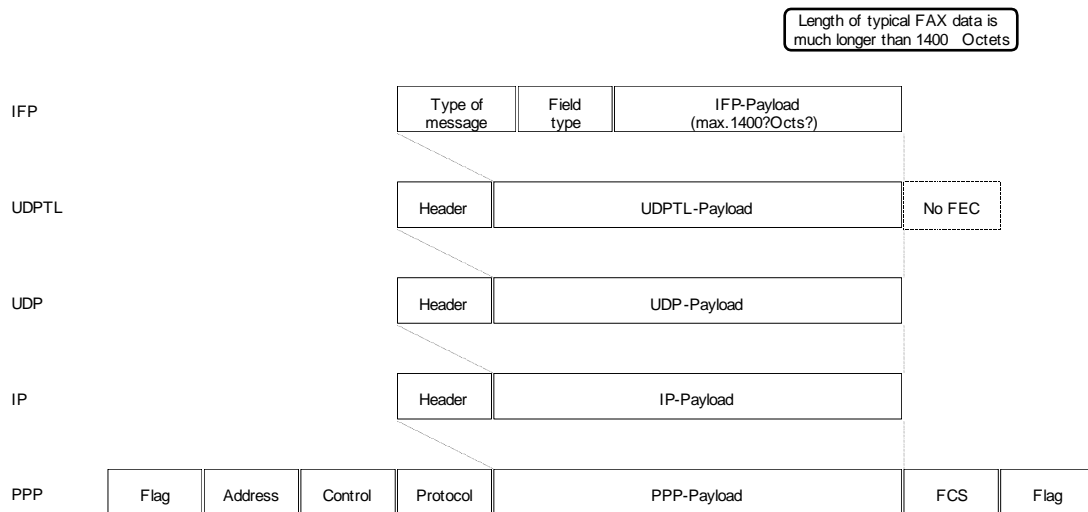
Length of typical FAX data is much longer than 1400 Octets

IFP

Type of message

Field type

IFP-Payload (max.1400?Octs?)

UDPTL

Header

UDPTL-Payload

No FEC

UDP

Header

UDP-Payload

IP

Header

IP-Payload

PPP

Flag

Address

Control

Protocol

PPP-Payload

FCS

Flag